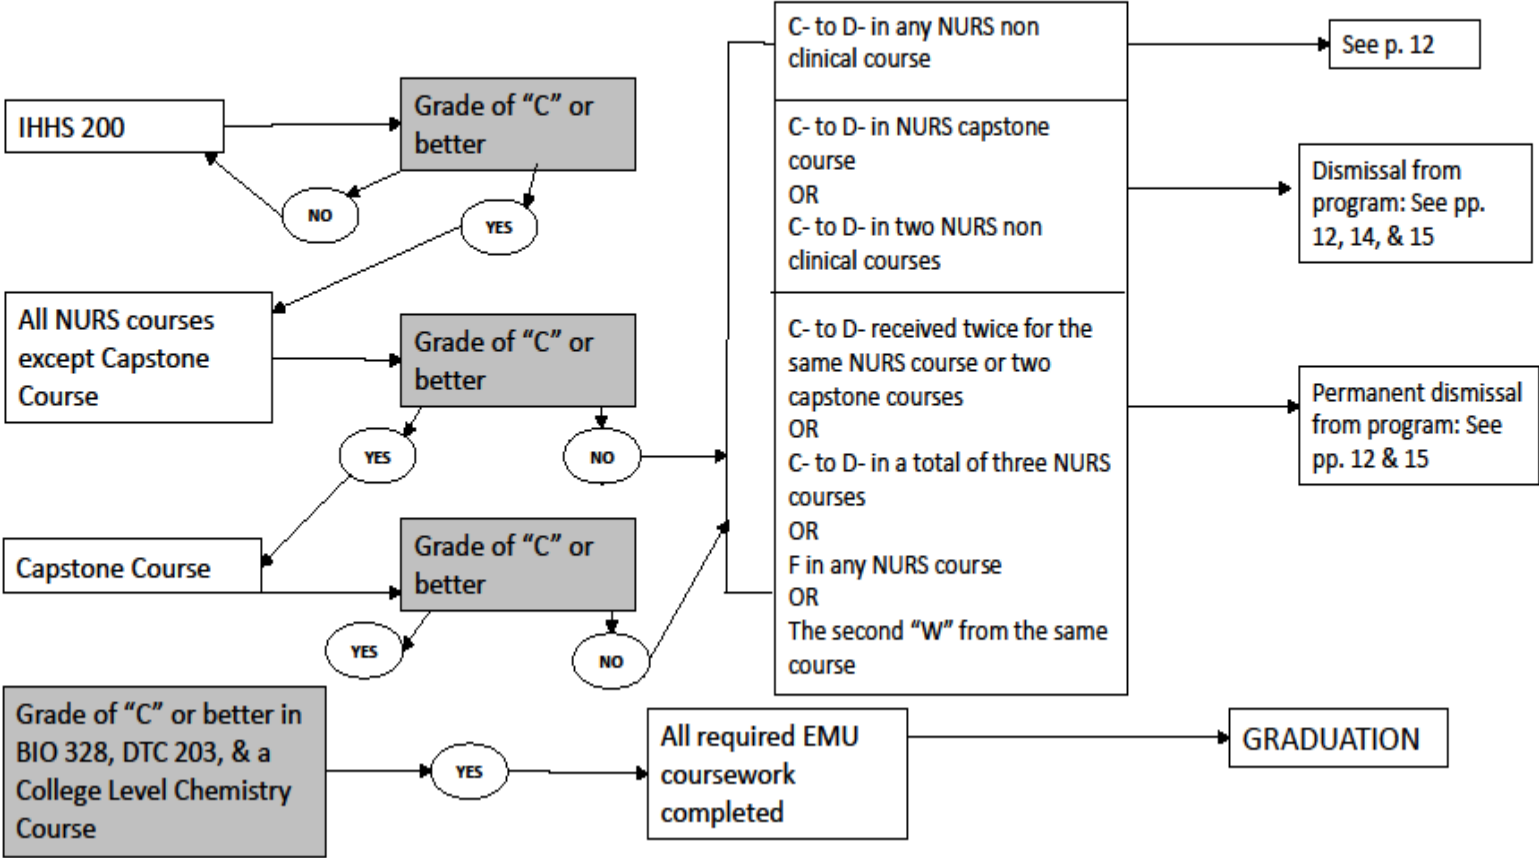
IHHS 200

Grade of “C” or better

NO

YES

All NURS courses except Capstone Course

Grade of “C” or better

YES

NO

Capstone Course

Grade of “C” or better

YES

NO

Grade of “C” or better in BIO 328, DTC 203, & a College Level Chemistry Course

YES

All required EMU coursework completed

GRADUATION

C- to D- in any NURS non clinical course

See p. 12

C- to D- in NURS capstone course
OR
C- to D- in two NURS non clinical courses

Dismissal from program: See pp. 12, 14, & 15

C- to D- received twice for the same NURS course or two capstone courses
OR
C- to D- in a total of three NURS courses
OR
F in any NURS course
OR
The second “W” from the same course

Permanent dismissal from program: See pp. 12 & 15